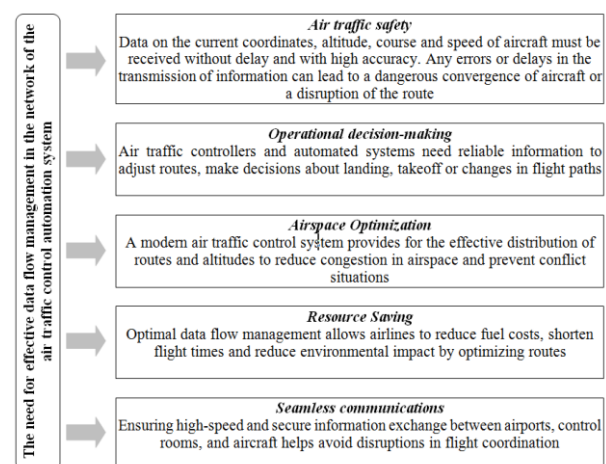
The need for effective data flow management in the network of the air traffic control automation system

Air traffic safety
Data on the current coordinates, altitude, course and speed of aircraft must be received without delay and with high accuracy. Any errors or delays in the transmission of information can lead to a dangerous convergence of aircraft or a disruption of the route

Operational decision-making
Air traffic controllers and automated systems need reliable information to adjust routes, make decisions about landing, takeoff or changes in flight paths

Airspace Optimization
A modern air traffic control system provides for the effective distribution of routes and altitudes to reduce congestion in airspace and prevent conflict situations

Resource Saving
Optimal data flow management allows airlines to reduce fuel costs, shorten flight times and reduce environmental impact by optimizing routes

Seamless communications
Ensuring high-speed and secure information exchange between airports, control rooms, and aircraft helps avoid disruptions in flight coordination